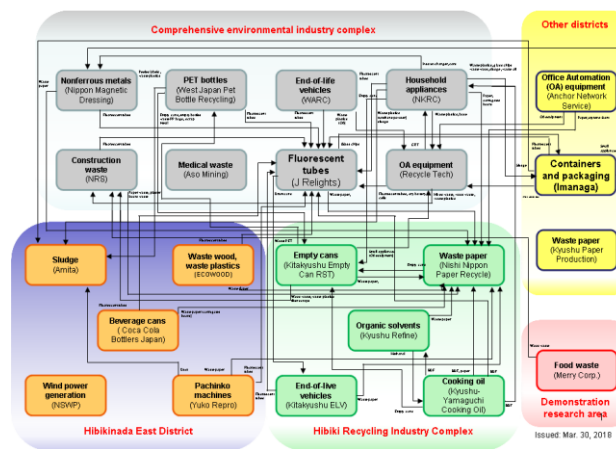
Comprehensive environmental industry complex

Other districts

Nonferrous metals
(Nippon Magnetic Dressing)

PET bottles
(West Japan Pet Bottle Recycling)

End-of-life vehicles
(WARC)

Household appliances
(NKRC)

Office Automation (OA) equipment
(Anchor Network Service)

Construction waste
(NRS)

Medical waste
(Aso Mining)

Fluorescent tubes
(J Relights)

OA equipment
(Recycle Tech)

Containers and packaging
(Imanaga)

Sludge
(Amita)

Waste wood, waste plastics
(ECOWOOD)

Empty cans
(Kitakyushu Empty Can RST)

Waste paper
(Nishi Nippon Paper Recycle)

Waste paper
(Kyushu Paper Production)

Beverage cans
( Coca Cola Bottlers Japan)

Organic solvents
(Kyushu Refine)

Wind power generation
(NSWP)

Pachinko machines
(Yuko Repro)

End-of-live vehicles
(Kitakyushu ELV)

Cooking oil
(Kyushu-Yamaguchi Cooking Oil)

Food waste
(Merry Corp.)

Demonstration research area

Hibikinada East District

Hibiki Recycling Industry Complex

Issued: Mar. 30, 2018